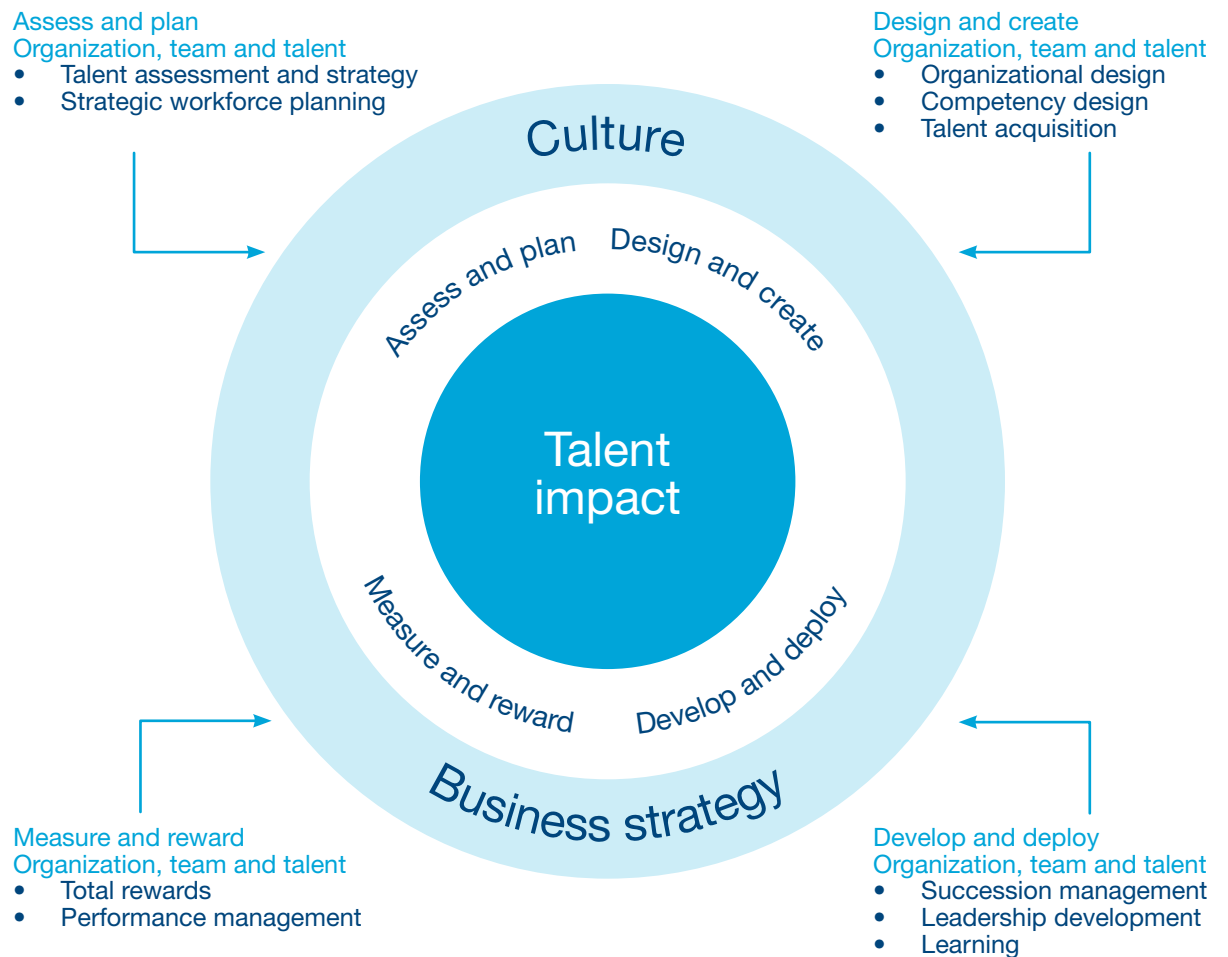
Assess and plan
Organization, team and talent
- Talent assessment and strategy
- Strategic workforce planning

Design and create
Organization, team and talent
- Organizational design
- Competency design
- Talent acquisition

Culture

Assess and plan

Design and create

Talent impact

Measure and reward

Develop and deploy

Business strategy

Measure and reward
Organization, team and talent
- Total rewards
- Performance management

Develop and deploy
Organization, team and talent
- Succession management
- Leadership development
- Learning